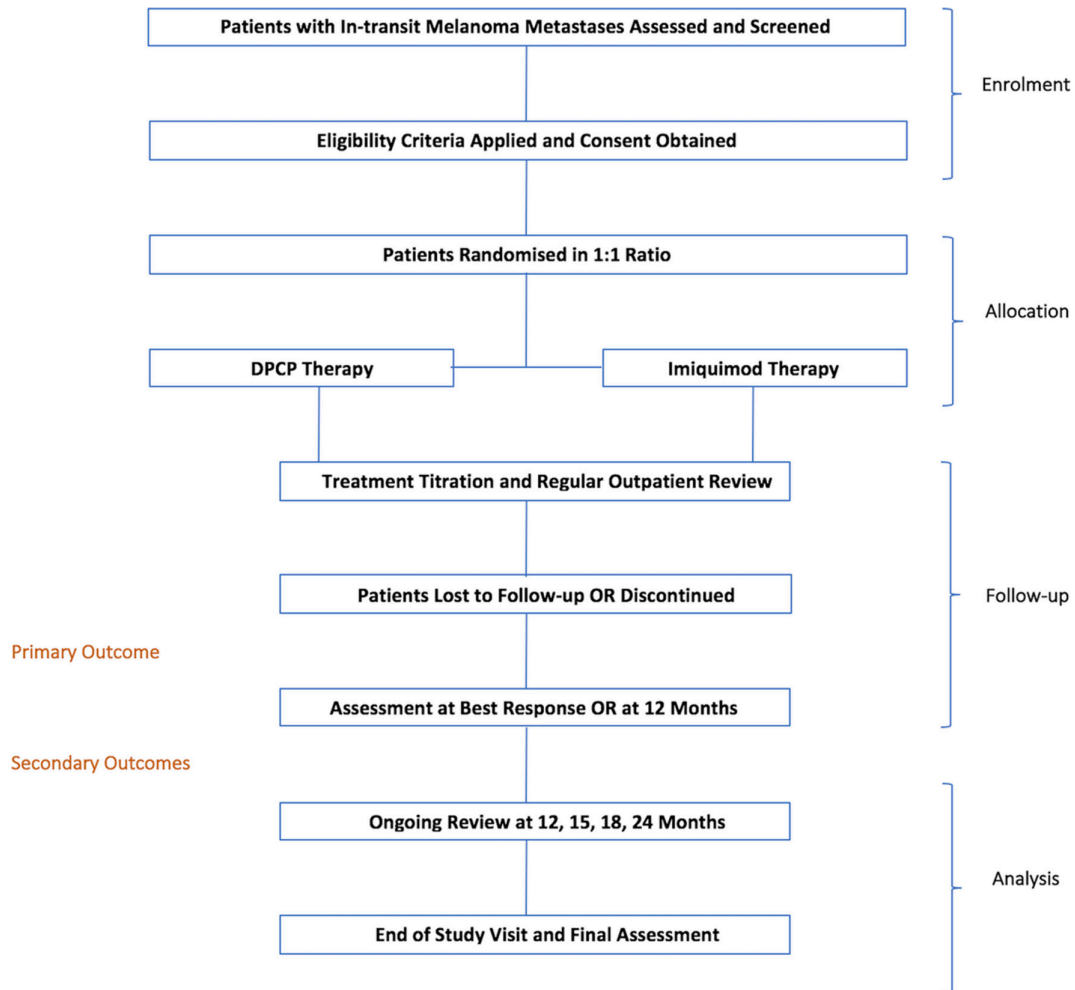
Patients with In-transit Melanoma Metastases Assessed and Screened

Enrolment

Eligibility Criteria Applied and Consent Obtained

Patients Randomised in 1:1 Ratio

Allocation

DPCP Therapy

Imiquimod Therapy

Treatment Titration and Regular Outpatient Review

Patients Lost to Follow-up OR Discontinued

Follow-up

Primary Outcome

Assessment at Best Response OR at 12 Months

Secondary Outcomes

Ongoing Review at 12, 15, 18, 24 Months

Analysis

End of Study Visit and Final Assessment